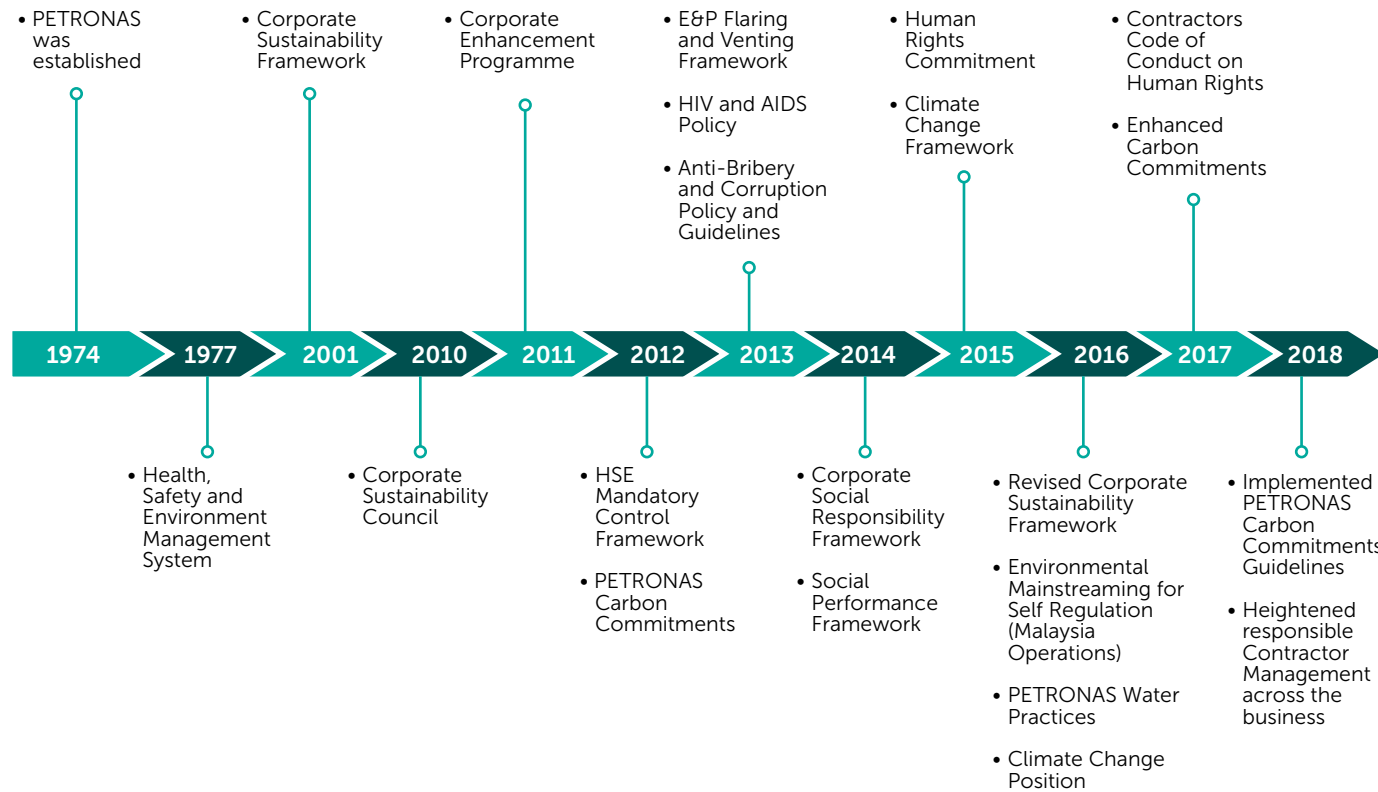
• PETRONAS was established

• Corporate Sustainability Framework

• Corporate Enhancement Programme

• E&P Flaring and Venting Framework

• HIV and AIDS Policy

• Anti-Bribery and Corruption Policy and Guidelines

• Human Rights Commitment

• Climate Change Framework

• Contractors Code of Conduct on Human Rights

• Enhanced Carbon Commitments

1974 1977 2001 2010 2011 2012 2013 2014 2015 2016 2017 2018

• Health, Safety and Environment Management System

• Corporate Sustainability Council

• HSE Mandatory Control Framework

• PETRONAS Carbon Commitments

• Corporate Social Responsibility Framework

• Social Performance Framework

• Revised Corporate Sustainability Framework

• Environmental Mainstreaming for Self Regulation (Malaysia Operations)

• PETRONAS Water Practices

• Climate Change Position

• Implemented PETRONAS Carbon Commitments Guidelines

• Heightened responsible Contractor Management across the business